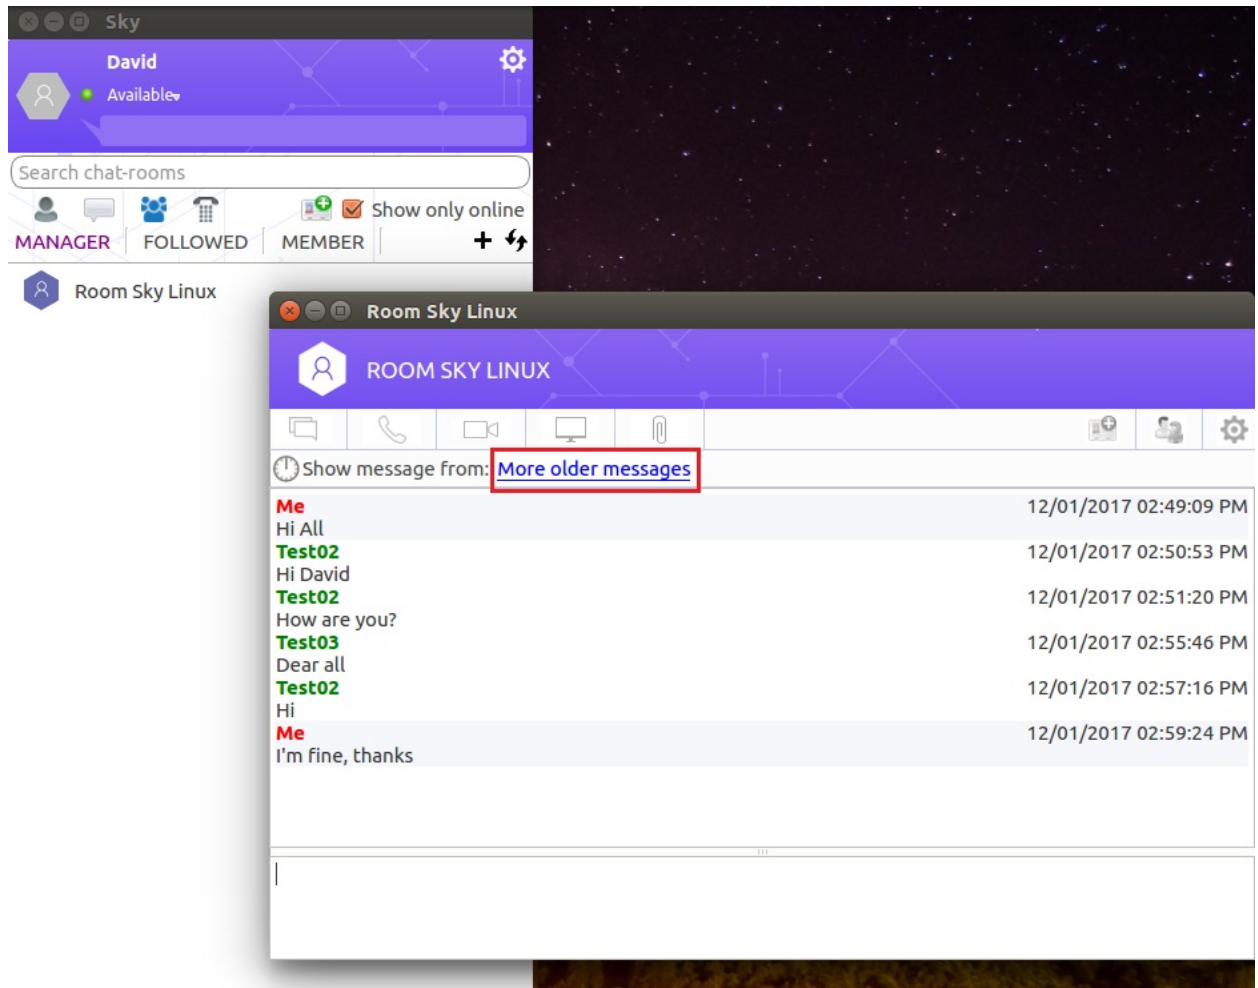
Sky

David

Available

Search chat-rooms

Show only online

MANAGER FOLLOWED MEMBER

Room Sky Linux

Room Sky Linux

ROOM SKY LINUX

Show message from: More older messages

Me 12/01/2017 02:49:09 PM
Hi All

Test02 12/01/2017 02:50:53 PM
Hi David

Test02 12/01/2017 02:51:20 PM
How are you?

Test03 12/01/2017 02:55:46 PM
Dear all

Test02 12/01/2017 02:57:16 PM
Hi

Me 12/01/2017 02:59:24 PM
I'm fine, thanks